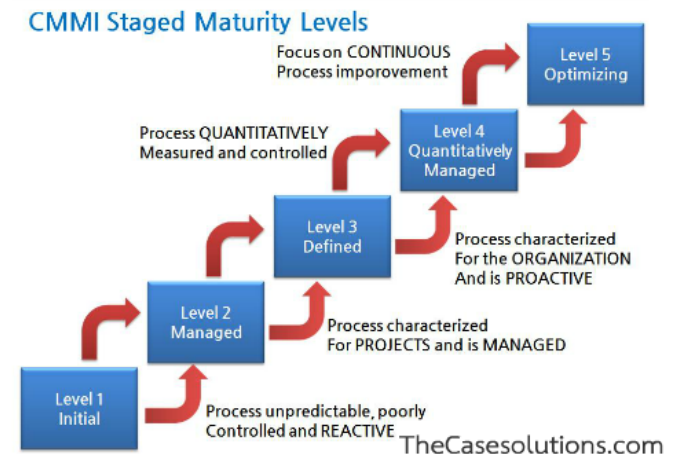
CMMI Staged Maturity Levels

Focus on CONTINUOUS Process imporovement

Level 5 Optimizing

Process QUANTITATIVELY Measured and controlled

Level 4 Quantitatively Managed

Level 3 Defined

Process characterized For the ORGANIZATION And is PROACTIVE

Level 2 Managed

Process characterized For PROJECTS and is MANAGED

Level 1 Initial

Process unpredictable, poorly Controlled and REACTIVE

TheCasesolutions.com